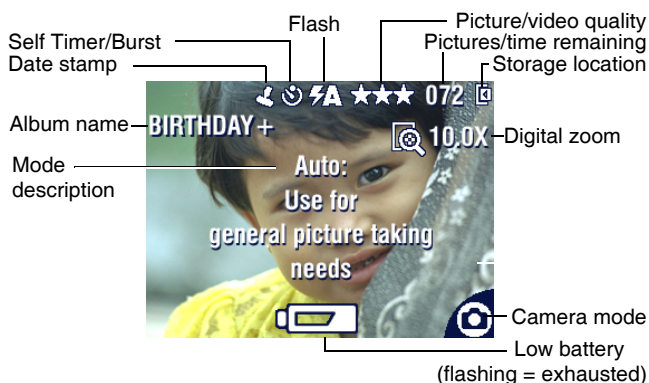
Flash
Picture/video quality
Self Timer/Burst
Pictures/time remaining
Date stamp
Storage location
★★★ 072
Album name
BIRTHDAY +
10.0X
Digital zoom
Mode description
Auto:
Use for
general picture taking
needs
Camera mode
Low battery
(flashing = exhausted)